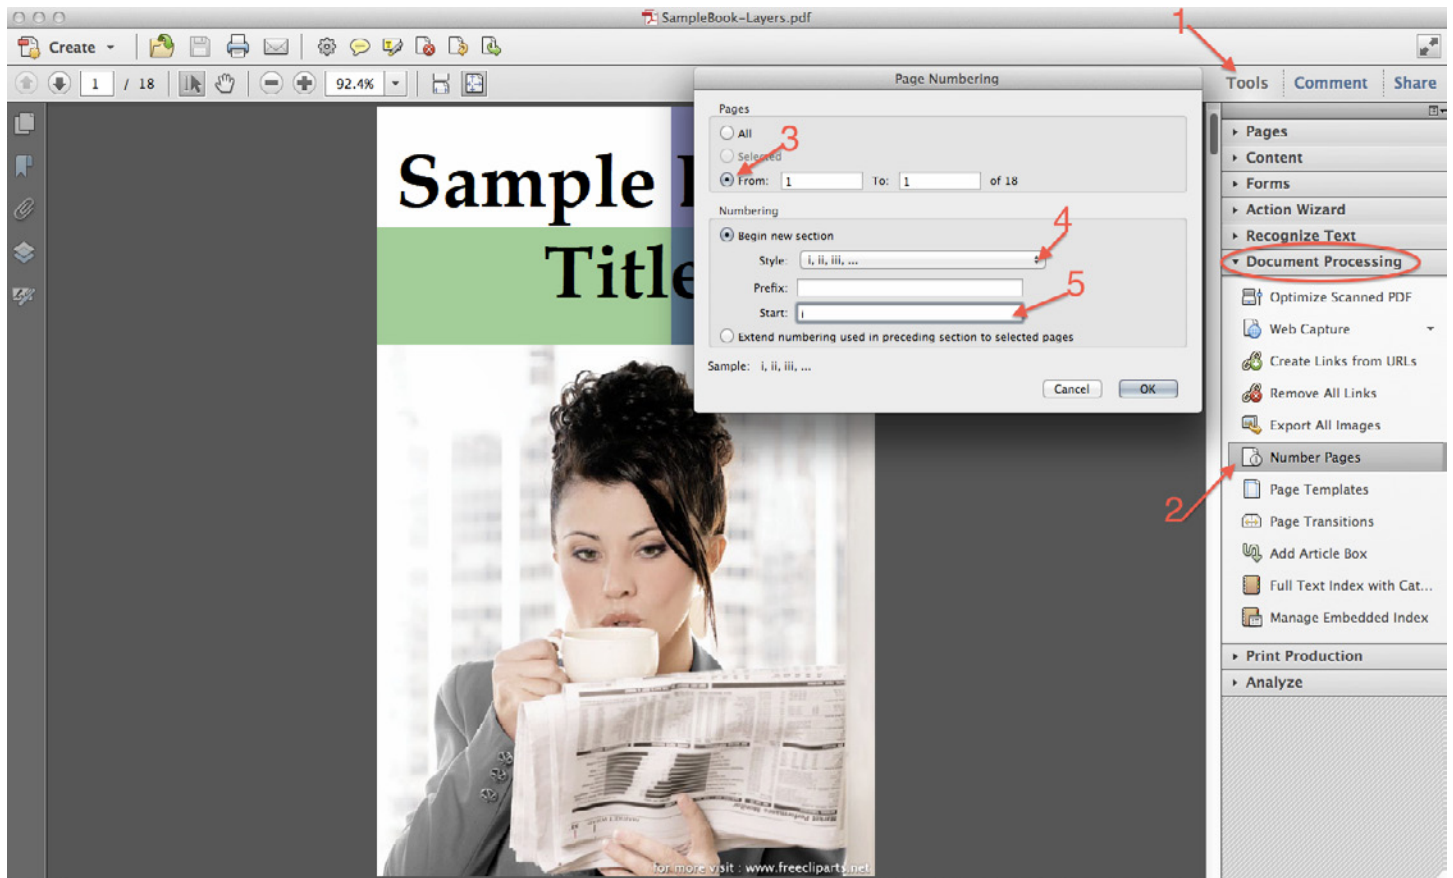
SampleBook-Layers.pdf

Create

1 / 18

92.4%

Tools Comment Share

1

Page Numbering

Pages

All

Selected

3

From: 1 To: 1 of 18

Numbering

Begin new section

4

Style: i, ii, iii, ...

Prefix:

5

Start: i

Extend numbering used in preceding section to selected pages

Sample: i, ii, iii, ...

Cancel OK

Sample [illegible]

Title

Pages

Content

Forms

Action Wizard

Recognize Text

Document Processing

Optimize Scanned PDF

Web Capture

Create Links from URLs

Remove All Links

Export All Images

Number Pages

2

Page Templates

Page Transitions

Add Article Box

Full Text Index with Cat...

Manage Embedded Index

Print Production

Analyze

for more visit : www.freecliparts.net